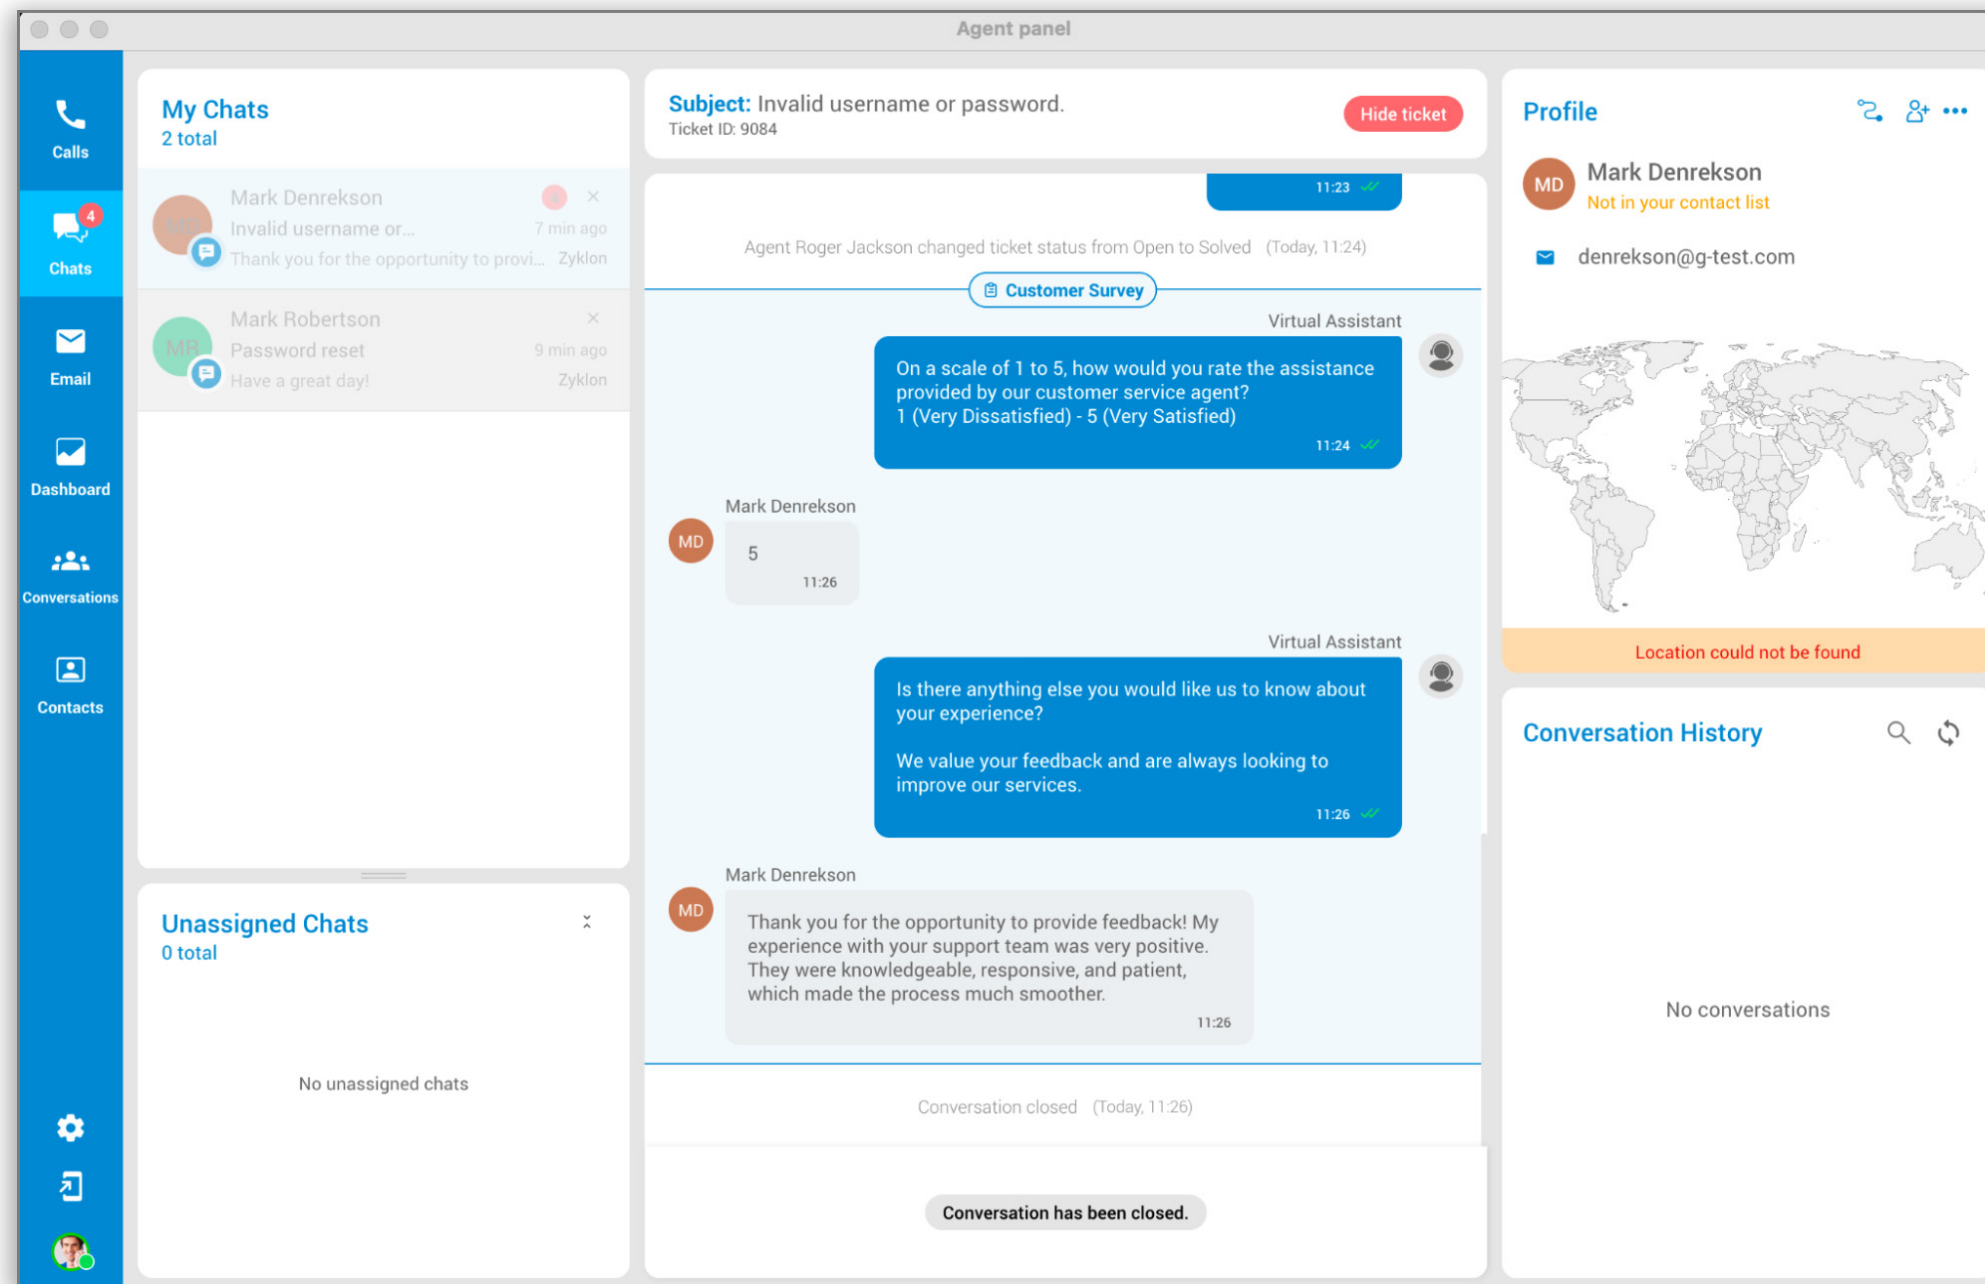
Agent panel

Calls

4

Chats

Email

Dashboard

Conversations

Contacts

My Chats
2 total

MD
Mark Denrekson
Invalid username or...
7 min ago
Thank you for the opportunity to provi...
Zyklon

MR
Mark Robertson
Password reset
9 min ago
Have a great day!
Zyklon

Unassigned Chats
0 total

No unassigned chats

Subject: Invalid username or password.
Ticket ID: 9084

Hide ticket

11:23

Agent Roger Jackson changed ticket status from Open to Solved (Today, 11:24)

Customer Survey

Virtual Assistant

On a scale of 1 to 5, how would you rate the assistance provided by our customer service agent?
1 (Very Dissatisfied) - 5 (Very Satisfied)
11:24

Mark Denrekson
MD
5
11:26

Virtual Assistant

Is there anything else you would like us to know about your experience?

We value your feedback and are always looking to improve our services.
11:26

Mark Denrekson
MD
Thank you for the opportunity to provide feedback! My experience with your support team was very positive. They were knowledgeable, responsive, and patient, which made the process much smoother.
11:26

Conversation closed (Today, 11:26)

Conversation has been closed.

Profile

MD
Mark Denrekson
Not in your contact list

denrekson@g-test.com

Location could not be found

Conversation History

No conversations